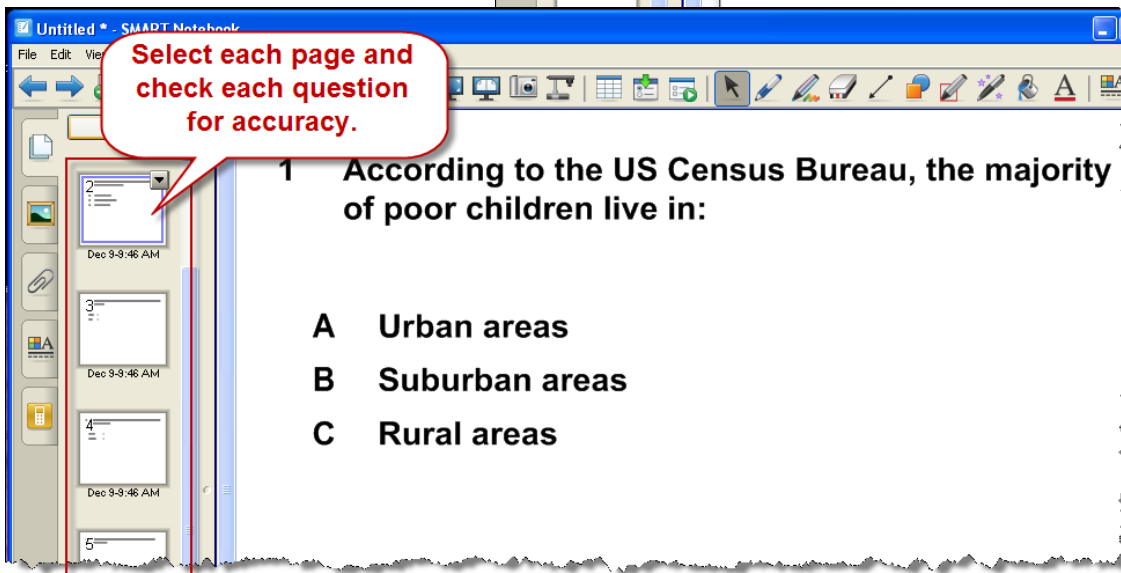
Untitled * - SMART Notebook

File Edit Vie

Select each page and check each question for accuracy.

2

Dec 9-9:46 AM

3

Dec 9-9:46 AM

4

Dec 9-9:46 AM

5

1 According to the US Census Bureau, the majority of poor children live in:

A Urban areas

B Suburban areas

C Rural areas